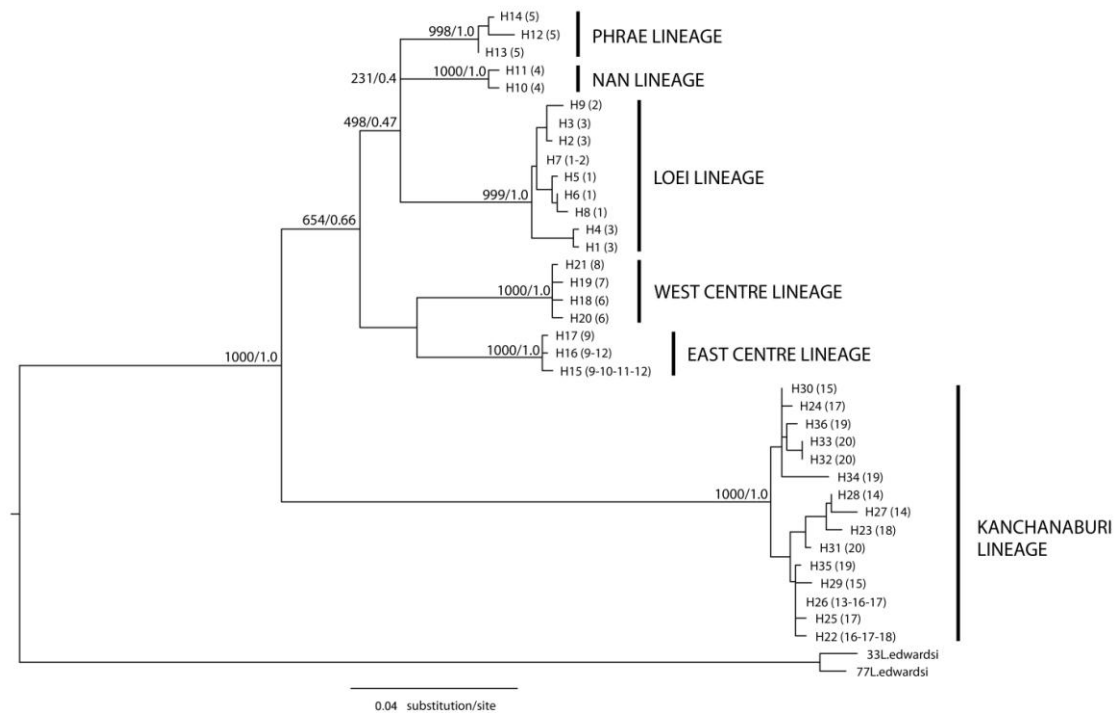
998/1.0
H14 (5)
H12 (5)
H13 (5)
PHRAE LINEAGE
231/0.4
1000/1.0
H11 (4)
H10 (4)
NAN LINEAGE
498/0.47
H9 (2)
H3 (3)
H2 (3)
H7 (1-2)
H5 (1)
H6 (1)
H8 (1)
H4 (3)
H1 (3)
999/1.0
LOEI LINEAGE
654/0.66
1000/1.0
H21 (8)
H19 (7)
H18 (6)
H20 (6)
WEST CENTRE LINEAGE
1000/1.0
1000/1.0
H17 (9)
H16 (9-12)
H15 (9-10-11-12)
EAST CENTRE LINEAGE
H30 (15)
H24 (17)
H36 (19)
H33 (20)
H32 (20)
H34 (19)
1000/1.0
H28 (14)
H27 (14)
H23 (18)
H31 (20)
H35 (19)
H29 (15)
H26 (13-16-17)
H25 (17)
H22 (16-17-18)
KANCHANABURI LINEAGE
33L.edwardsi
77L.edwardsi
0.04 substitution/site